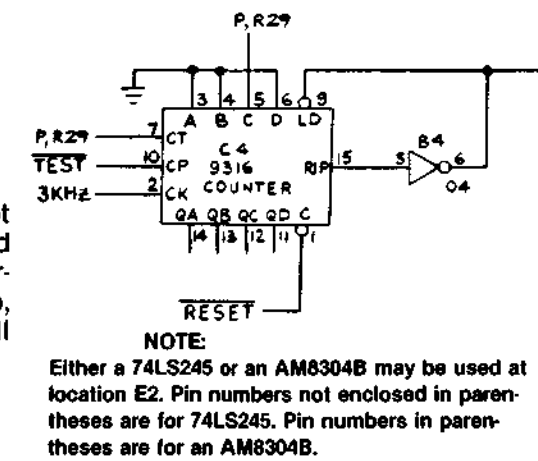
P, R29

3 4 5 6 9
A B C D LD
P, R29 7 CT
$\overline{TEST}$ 10 CP
3KHz 2 CK
C4
9316
COUNTER
RIP 15
QA QB QC QD C
14 13 12 11 1
B4
5 6
O4
$\overline{RESET}$

t
d
r-
),
l

NOTE:
Either a 74LS245 or an AM8304B may be used at location E2. Pin numbers not enclosed in parentheses are for 74LS245. Pin numbers in parentheses are for an AM8304B.